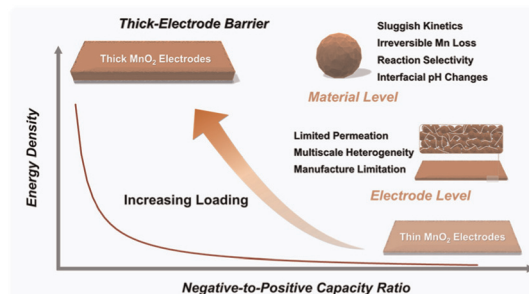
Thick-Electrode Barrier

Thick $MnO_2$ Electrodes

Sluggish Kinetics
Irreversible Mn Loss
Reaction Selectivity
Interfacial pH Changes

Material Level

Limited Permeation
Multiscale Heterogeneity
Manufacture Limitation

Electrode Level

Energy Density

Increasing Loading

Thin $MnO_2$ Electrodes

Negative-to-Positive Capacity Ratio